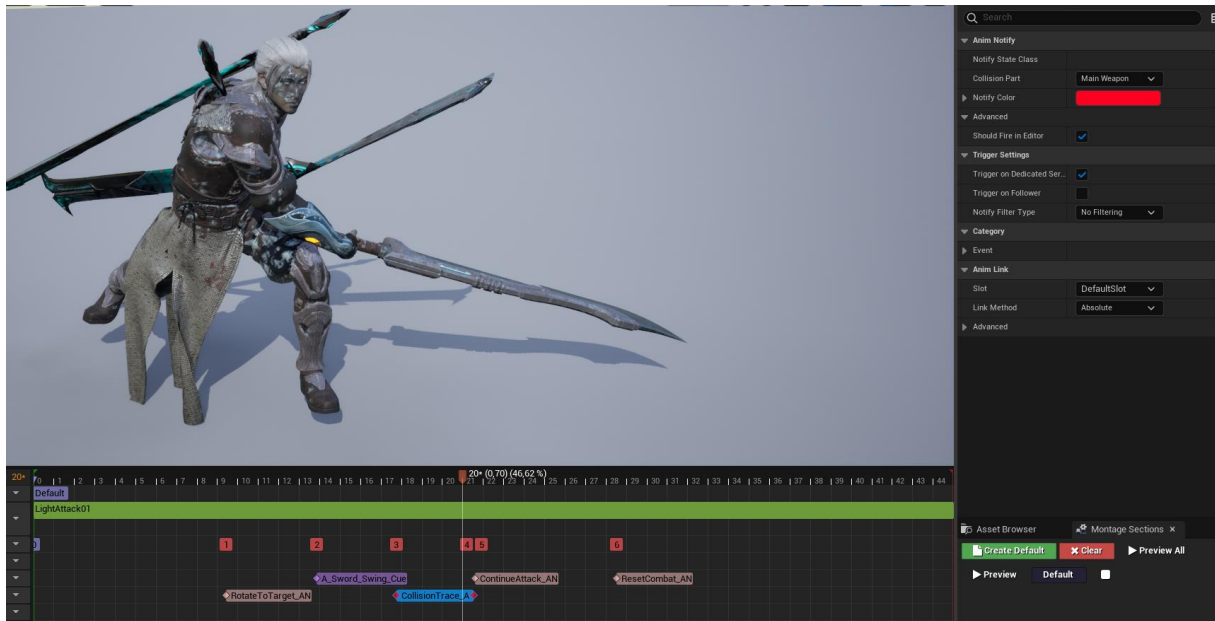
Search

Anim Notify

Notify State Class

Collision Part | Main Weapon

Notify Color

Advanced

Should Fire in Editor

Trigger Settings

Trigger on Dedicated Ser...

Trigger on Follower

Notify Filter Type | No Filtering

Category

Event

Anim Link

Slot | DefaultSlot

Link Method | Absolute

Advanced

20+ 0 1 2 3 4 5 6 7 8 9 10 11 12 13 14 15 16 17 18 19 20 21 22 23 24 25 26 27 28 29 30 31 32 33 34 35 36 37 38 39 40 41 42 43 44

20+ (0,70) (46,62 %)

Default

LightAttack01

0 1 2 3 4 5 6

A_Sword_Swing_Cue

ContinueAttack_AN

ResetCombat_AN

RotateToTarget_AN

CollisionTrace_A

Asset Browser

Montage Sections ×

Create Default

Clear

Preview All

Preview

Default